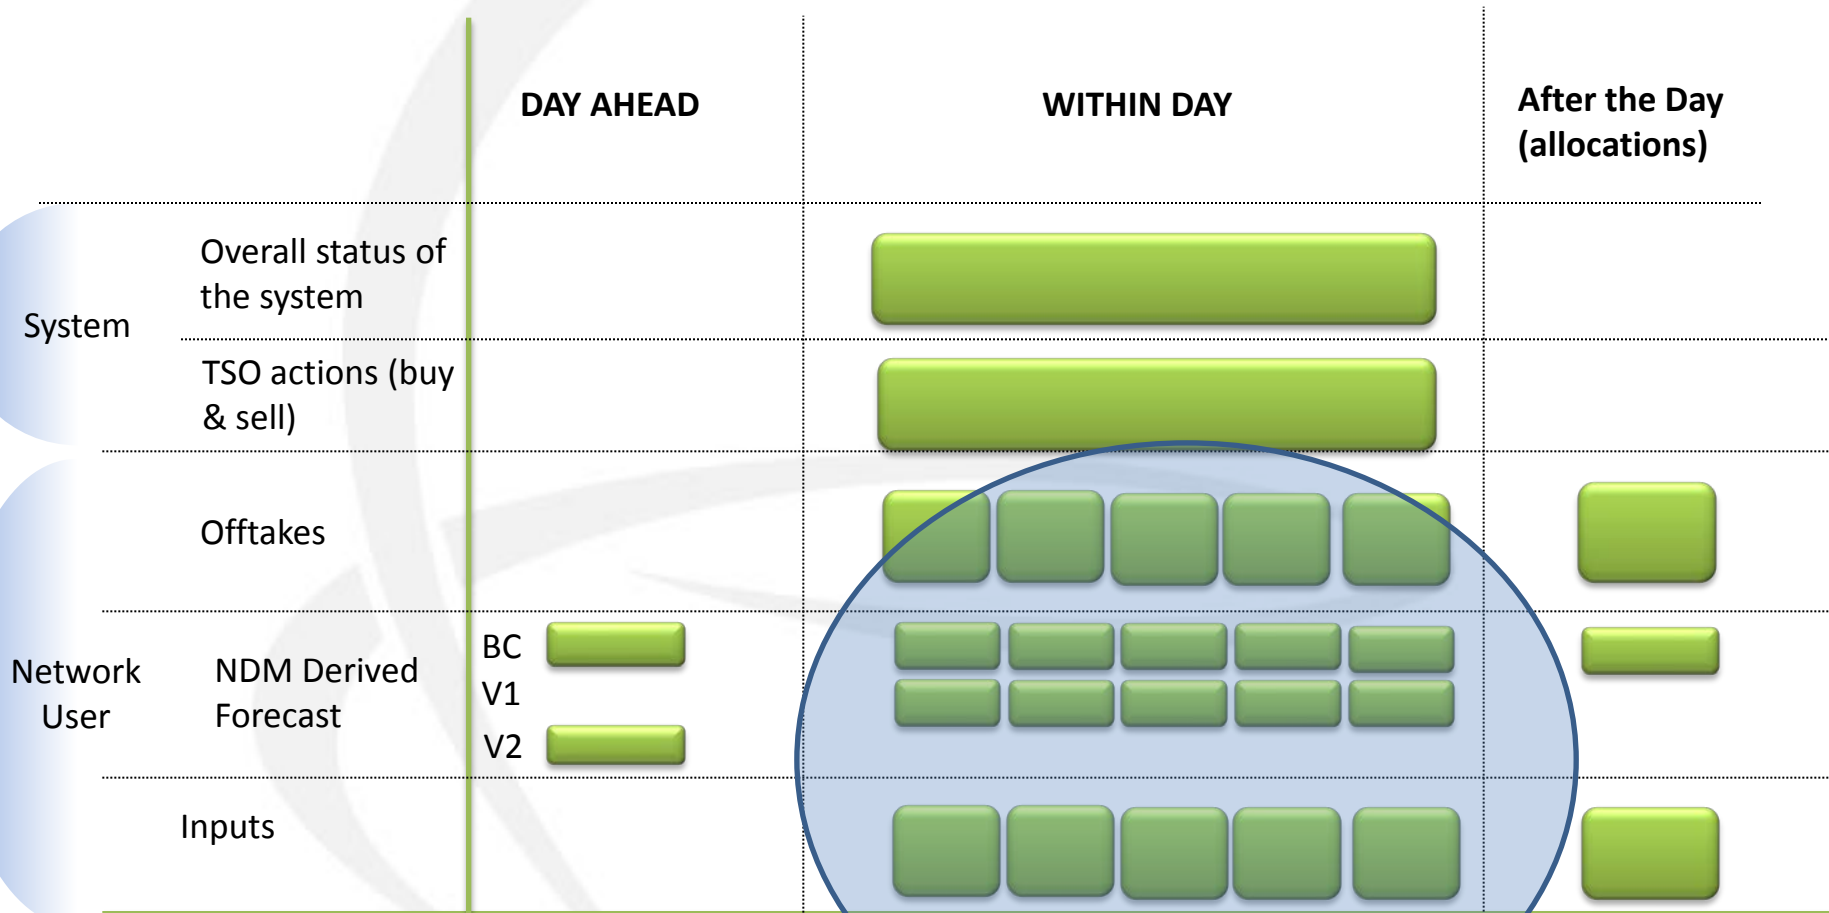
| | | DAY AHEAD | WITHIN DAY | After the Day (allocations) |
|---|---|---|---|---|
| System | Overall status of the system | | | |
| | TSO actions (buy & sell) | | | |
| Network User | Offtakes | | | |
| | NDM Derived Forecast | BC V1 V2 | | |
| | Inputs | | | |